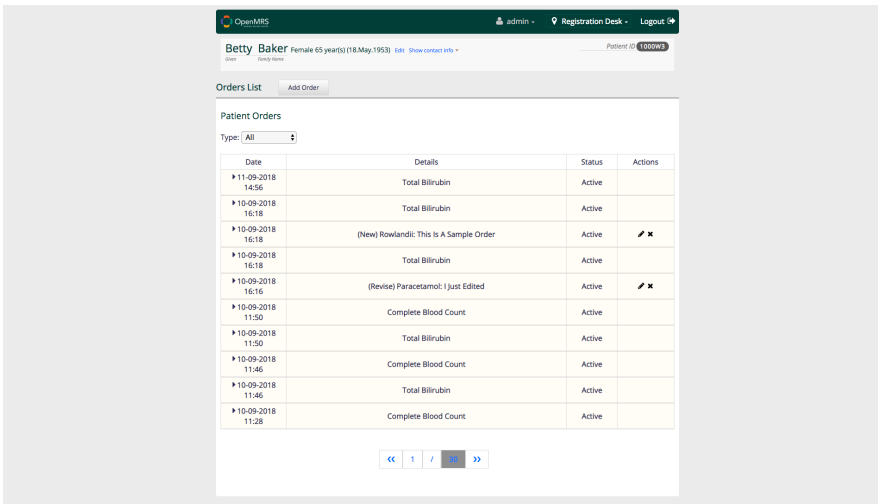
OpenMRS

admin - Registration Desk - Logout

Betty Baker Female 65 year(s) (18.May.1953) Edit Show contact info

Given Family Name

Patient ID 1000W3

Orders List Add Order

Patient Orders

Type: All

| Date | Details | Status | Actions |
|---|---|---|---|
| 11-09-2018 14:56 | Total Bilirubin | Active | |
| 10-09-2018 16:18 | Total Bilirubin | Active | |
| 10-09-2018 16:18 | (New) Rowlandii: This Is A Sample Order | Active | |
| 10-09-2018 16:18 | Total Bilirubin | Active | |
| 10-09-2018 16:16 | (Revise) Paracetamol: I Just Edited | Active | |
| 10-09-2018 11:50 | Complete Blood Count | Active | |
| 10-09-2018 11:50 | Total Bilirubin | Active | |
| 10-09-2018 11:46 | Complete Blood Count | Active | |
| 10-09-2018 11:46 | Total Bilirubin | Active | |
| 10-09-2018 11:28 | Complete Blood Count | Active | |

« 1 / 30 »